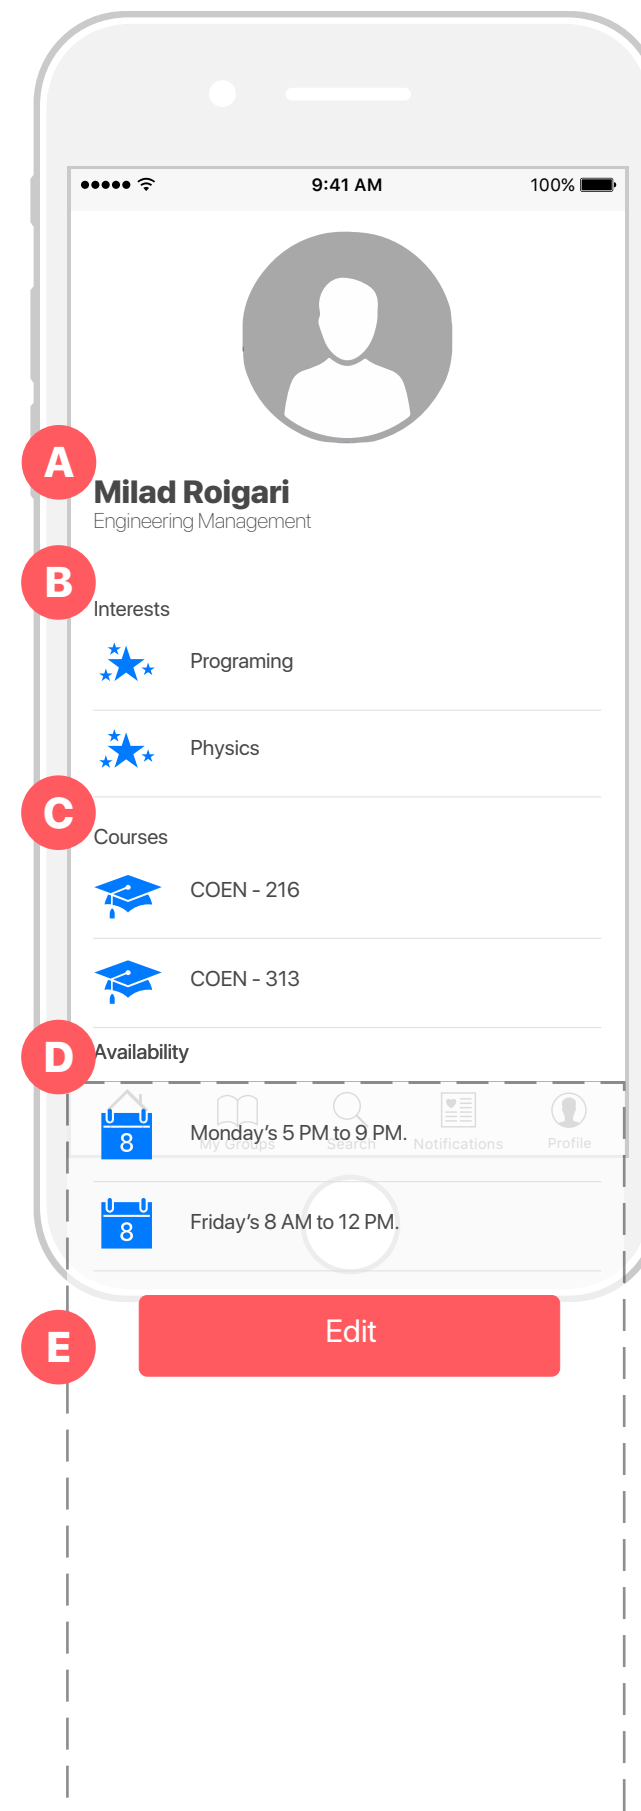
9:41 AM 100%

A
Milad Roigari
Engineering Management

B
Interests
Programing
Physics

C
Courses
COEN - 216
COEN - 313

D
Availability
8
Monday's 5 PM to 9 PM.
My Groups Search Notifications Profile
8
Friday's 8 AM to 12 PM.

E
Edit